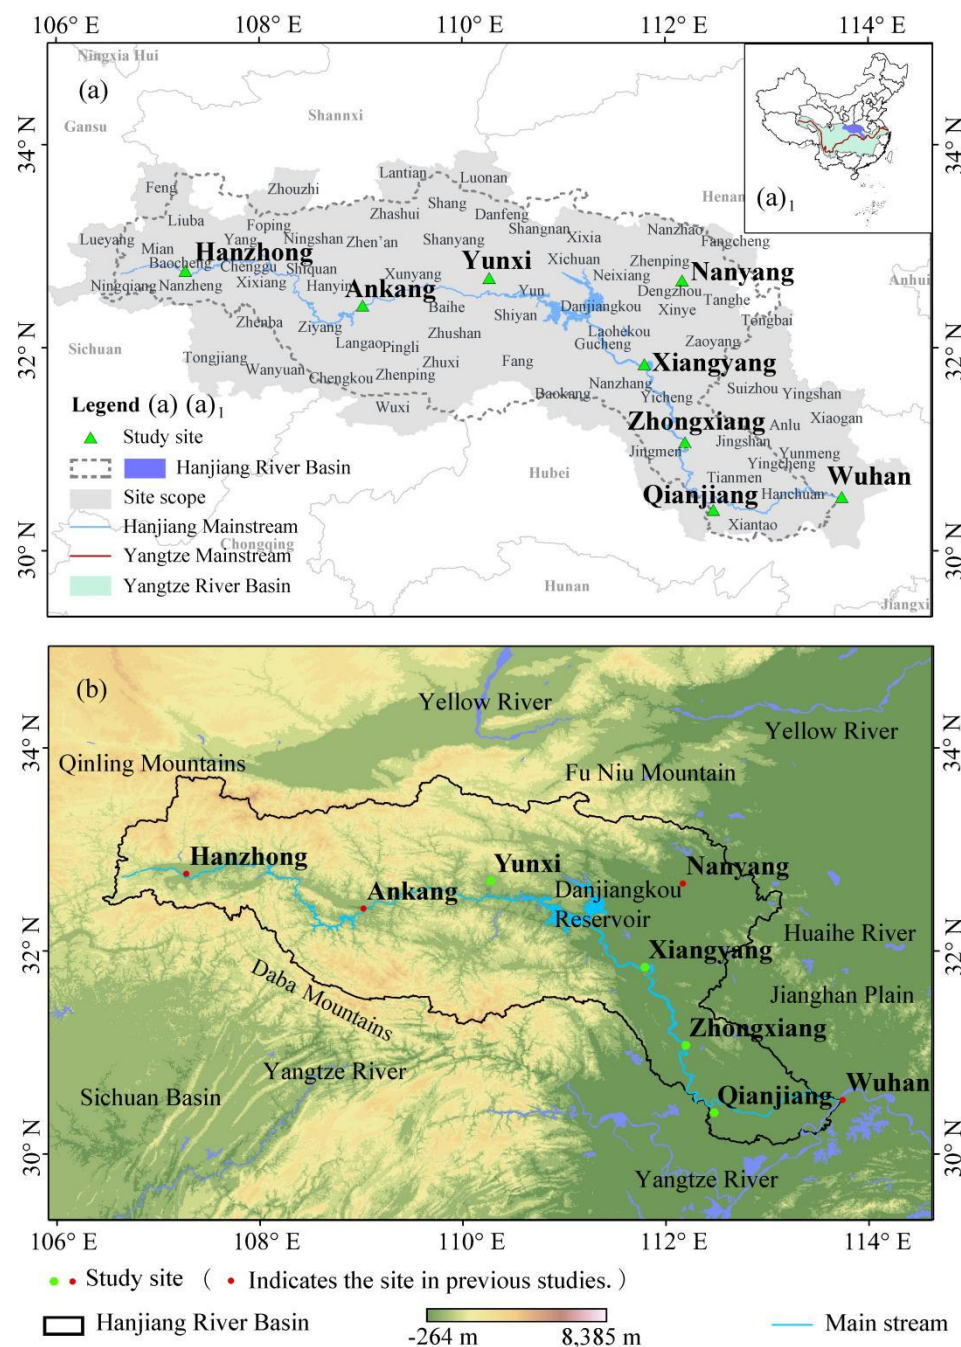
106° E 108° E 110° E 112° E 114° E

34° N 32° N 30° N

(a)

Ningxia Hui
Gansu
Shannxi
Feng
Zhouzhi
Lantian
Luonan
Liuba
Foping
Zhashui
Shang
Danfeng
Henan
(a)$_1$
Lueyang
Mian
Yang
Ningshan
Zhen'an
Shanyang
Shangnan
Xixia
Nanzhao
Fangcheng
Baocheng
Hanzhong
Chenggu
Shiquan
Yunxi
Xichuan
Zhenping
Nanyang
Ningqiang
Nanzheng
Xixiang
Hanyin
Xunyang
Neixiang
Dengzhou
Anhui
Ankang
Yun
Tanghe
Baihe
Shiyan
Danjiangkou
Xinye
Zhenba
Ziyang
Zhushan
Laohekou
Tongbai
Sichuan
Langao
Pingli
Gucheng
Zaoyang
Tongjiang
Wanyuan
Zhuxi
Fang
Xiangyang
Chengkou
Zhenping
Nanzhang
Suizhou
Yingshan
Baokang
Yicheng
Wuxi
Zhongxiang
Anlu
Xiaogan
Jingshan
Jingmen
Yunmeng
Yingcheng
Hubei
Tianmen
Wuhan
Qianjiang
Hanchuan
Xiantao
Chongqing
Hunan
Jiangxi

Legend (a) (a)$_1$
Study site
Hanjiang River Basin
Site scope
Hanjiang Mainstream
Yangtze Mainstream
Yangtze River Basin

(b)

34° N 32° N 30° N

Yellow River
Yellow River
Qinling Mountains
Fu Niu Mountain
Hanzhong
Yunxi
Nanyang
Ankang
Danjiangkou
Reservoir
Huaihe River
Xiangyang
Daba Mountains
Jianghan Plain
Zhongxiang
Yangtze River
Sichuan Basin
Qianjiang
Wuhan
Yangtze River

106° E 108° E 110° E 112° E 114° E

Study site ( Indicates the site in previous studies. )
Hanjiang River Basin
-264 m 8,385 m
Main stream